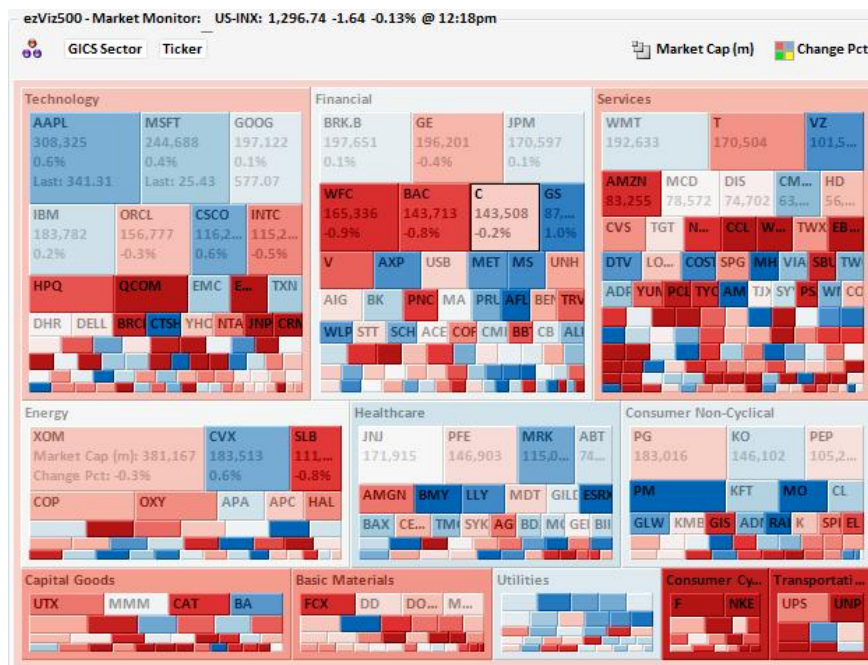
ezViz500 - Market Monitor: US-INX: 1,296.74 -1.64 -0.13% @ 12:18pm

GICS Sector Ticker

Market Cap (m) Change Pct

Technology

AAPL 308,325 0.6% Last: 341.31

MSFT 244,688 0.4% Last: 25.43

GOOG 197,122 0.1% 577.07

IBM 183,782 0.2%

ORCL 156,777 -0.3%

CSCO 116,2... 0.6%

INTC 115,2... -0.5%

HPQ QCOM EMC E... TXN

DHR DELL BRCI CTSH YHO NTA JNP CRM

Financial

BRK.B 197,651 0.1%

GE 196,201 -0.4%

JPM 170,597 0.1%

WFC 165,336 -0.9%

BAC 143,713 -0.8%

C 143,508 -0.2%

GS 87,... 1.0%

V AXP USB MET MS UNH

AIG BK PNC MA PRU AFL BEN TRV

WLP STT SCH ACE COF CMI BBT CB ALL

Services

WMT 192,633

T 170,504

VZ 101,5...

AMZN 83,255

MCD 78,572

DIS 74,702

CM... 63,...

HD 56,...

CVS TGT N... CCL W... TWX EB...

DTV LO... COST SPG MH VIA SBU TW

ADP YUM PCL TYC AM TJX SY PS WI CO

Energy

XOM Market Cap (m): 381,167 Change Pct: -0.3%

CVX 183,513 0.6%

SLB 111,... -0.8%

COP OXY APA APC HAL

Healthcare

JNJ 171,915

PFE 146,903

MRK 115,0...

ABT 74...

AMGN BMY LLY MDT GILE ESRX

BAX CE... TM SYK AG BD MC GE BII

Consumer Non-Cyclical

PG 183,016

KO 146,102

PEP 105,2...

PM KFT MO CL

GLW KME GIS ADI RAI K SPI EL

Capital Goods

UTX MMM CAT BA

Basic Materials

FCX DD DO... M...

Utilities

Consumer Cy...

F NKE

Transportati...

UPS UNP